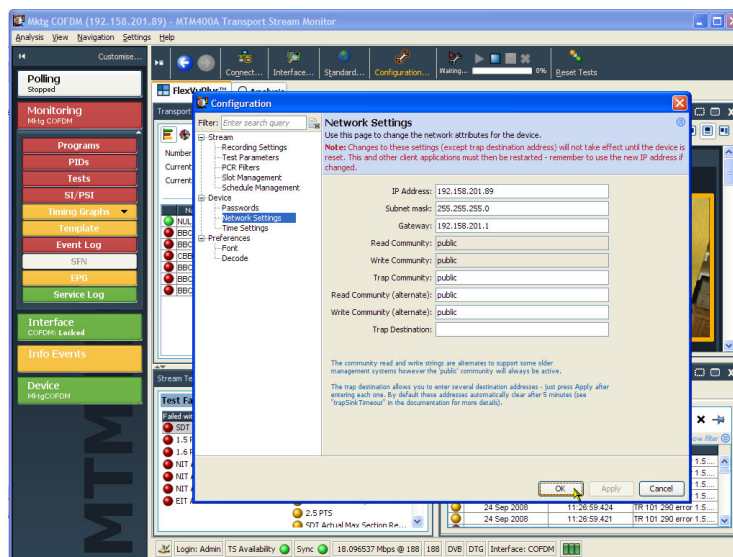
Mktg COFDM (192.158.201.89) - MTM400A Transport Stream Monitor

Analysis View Navigation Settings Help

Customise...

Polling
Stopped

Monitoring
Mktg COFDM

Programs
PIDs
Tests
SI/PSI
Timing Graphs
Template
Event Log
SFN
EPG
Service Log

Interface
COFDM: Locked

Info Events

Device
MktgCOFDM

Connect... Interface... Standard... Configuration... Waiting... 0% Reset Tests

FlexVuPlus™ Analysis

Transport

Number
Current
Current

NUL
BBC
BBC
CBB
BBC
BBC
BBC
BBC

Stream Te

Test Fa
Failed wi
SDT
1.5
1.6
NIT
NIT
NIT
EIT

2.5 PTS
SDT Actual Max Section Re...

Configuration

Filter: Enter search query

Stream
Recording Settings
Test Parameters
PCR Filters
Slot Management
Schedule Management
Device
Passwords
Network Settings
Time Settings
Preferences
Font
Decode

Network Settings
Use this page to change the network attributes for the device.
Note: Changes to these settings (except trap destination address) will not take effect until the device is reset. This and other client applications must then be restarted - remember to use the new IP address if changed.

IP Address: 192.158.201.89
Subnet mask: 255.255.255.0
Gateway: 192.158.201.1
Read Community: public
Write Community: public
Trap Community: public
Read Community (alternate): public
Write Community (alternate): public
Trap Destination:

The community read and write strings are alternates to support some older management systems however the 'public' community will always be active.

The trap destination allows you to enter several destination addresses - just press Apply after entering each one. By default these addresses automatically clear after 5 minutes (see "trapSinkTimeout" in the documentation for more details).

OK Apply Cancel

how filter
1.5...
1.5...
1.5...
1.5...
1.5...
24 Sep 2008 11:26:59.424 TR 101 290 error 1.5...
24 Sep 2008 11:26:59.421 TR 101 290 error 1.5...

Login: Admin TS Availability Sync 18.096537 Mbps @ 188 188 DVB DTG Interface: COFDM